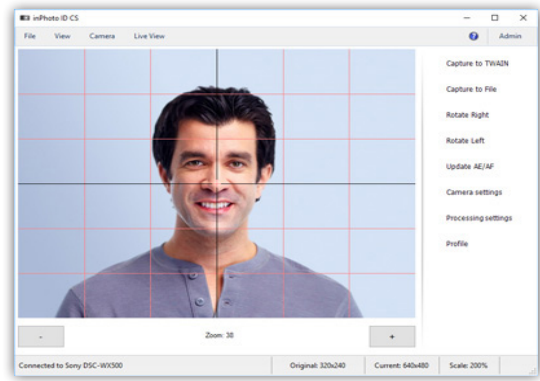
inPhoto ID CS

File View Camera Live View

Admin

Capture to TWAIN

Capture to File

Rotate Right

Rotate Left

Update AE/AF

Camera settings

Processing settings

Profile

-

Zoom: 38

+

Connected to Sony DSC-WX500

Original: 320x240

Current: 640x480

Scale: 200%